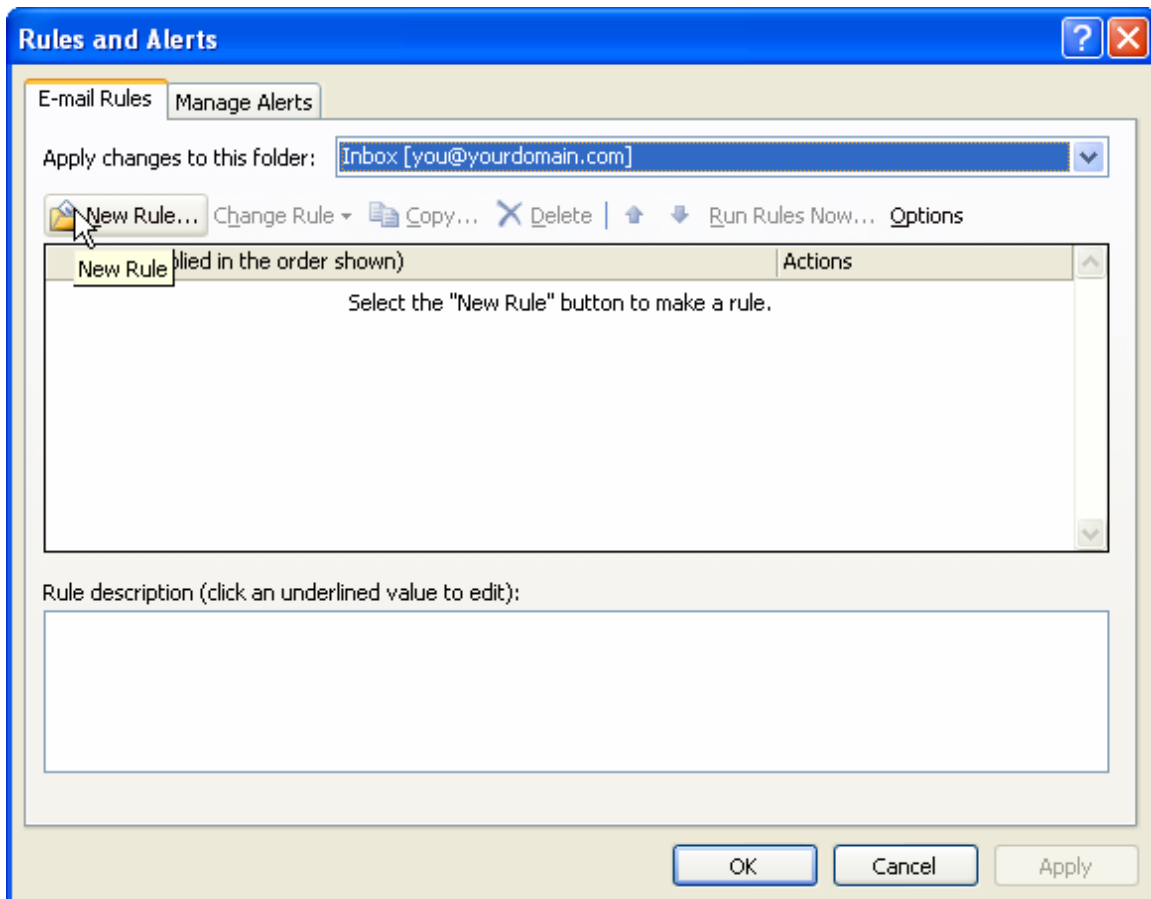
Rules and Alerts

E-mail Rules | Manage Alerts

Apply changes to this folder: Inbox [you@yourdomain.com]

New Rule... Change Rule Copy... Delete Run Rules Now... Options

New Rule plied in the order shown) | Actions

Select the "New Rule" button to make a rule.

Rule description (click an underlined value to edit):

OK Cancel Apply